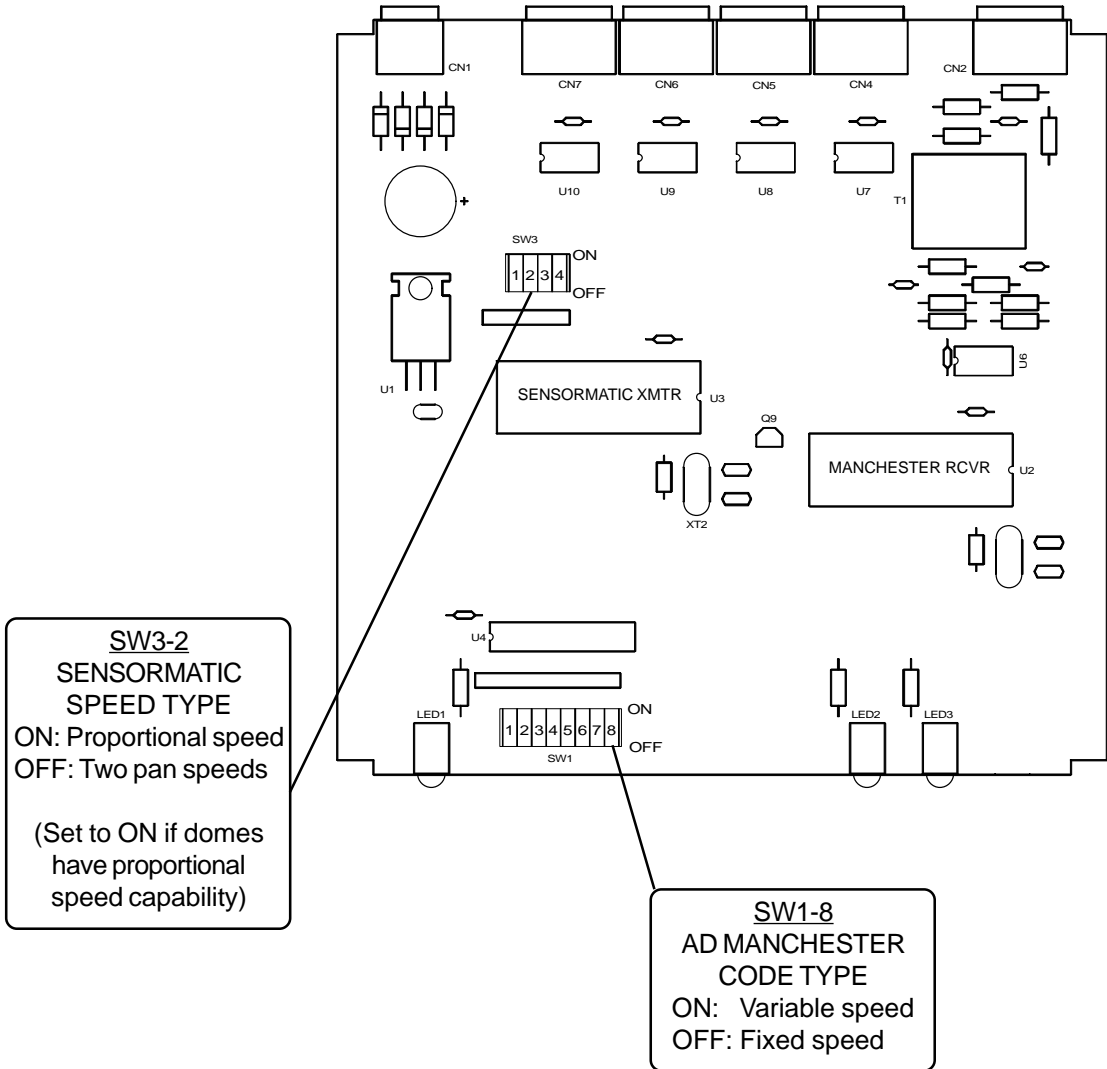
CN1
CN7
CN6
CN5
CN4
CN2
U10
U9
U8
U7
T1
+
SW3
1 2 3 4
ON
OFF
U1
SENSORMATIC XMTR
U3
U6
Q9
MANCHESTER RCVR
U2
XT2
U4
LED1
1 2 3 4 5 6 7 8
ON
OFF
SW1
LED2
LED3

SW3-2
SENSORMATIC SPEED TYPE
ON: Proportional speed
OFF: Two pan speeds

(Set to ON if domes have proportional speed capability)

SW1-8
AD MANCHESTER CODE TYPE
ON: Variable speed
OFF: Fixed speed